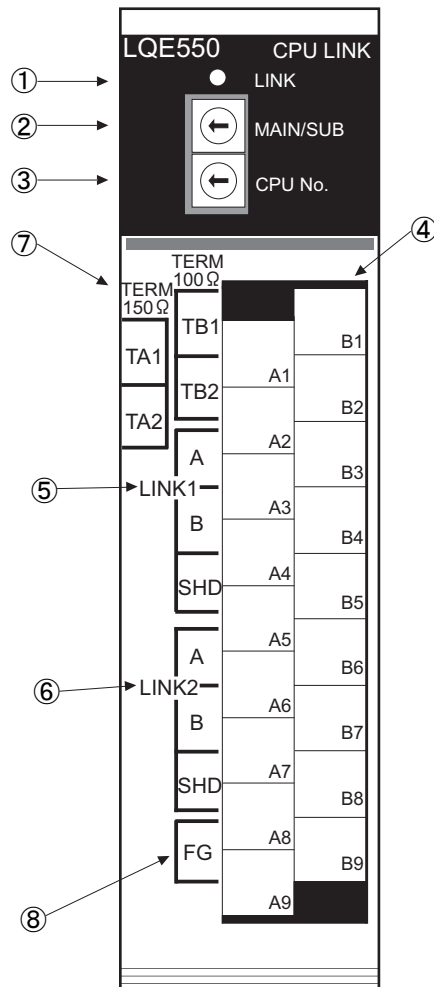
LQE550 CPU LINK

① LINK

② MAIN/SUB

③ CPU No.

⑦ ④

TERM 150Ω

TERM 100Ω

TA1

TA2

TB1

TB2

A1

B1

B2

A2

B3

⑤ LINK1

A

B

A3

B4

SHD

A4

B5

A5

B6

⑥ LINK2

A

B

A6

B7

SHD

A7

B8

A8

FG

B9

⑧

A9